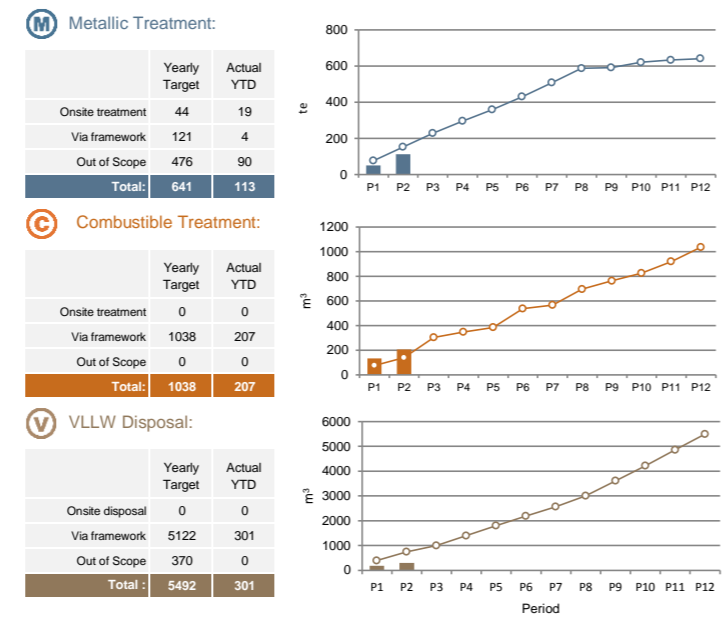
M Metallic Treatment:

| | Yearly Target | Actual YTD |
|---|---|---|
| Onsite treatment | 44 | 19 |
| Via framework | 121 | 4 |
| Out of Scope | 476 | 90 |
| Total: | 641 | 113 |

800
600
400
200
0
te
P1 P2 P3 P4 P5 P6 P7 P8 P9 P10 P11 P12

C Combustible Treatment:

| | Yearly Target | Actual YTD |
|---|---|---|
| Onsite treatment | 0 | 0 |
| Via framework | 1038 | 207 |
| Out of Scope | 0 | 0 |
| Total: | 1038 | 207 |

1200
1000
800
600
400
200
0
$m^3$
P1 P2 P3 P4 P5 P6 P7 P8 P9 P10 P11 P12

V VLLW Disposal:

| | Yearly Target | Actual YTD |
|---|---|---|
| Onsite disposal | 0 | 0 |
| Via framework | 5122 | 301 |
| Out of Scope | 370 | 0 |
| Total : | 5492 | 301 |

6000
5000
4000
3000
2000
1000
0
$m^3$
P1 P2 P3 P4 P5 P6 P7 P8 P9 P10 P11 P12
Period